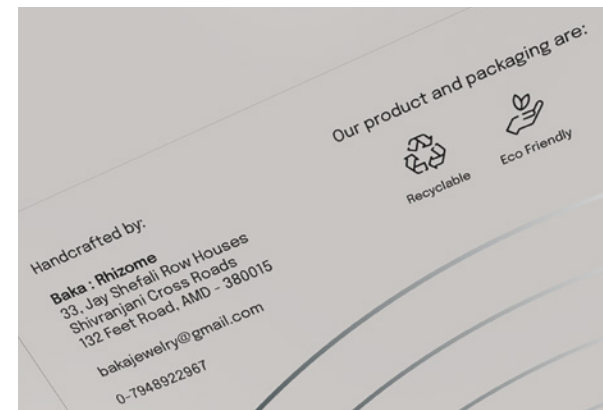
Our product and packaging are:

Recyclable

Eco Friendly

Handcrafted by:

Baka : Rhizome
33, Jay Shefali Row Houses
Shivranjani Cross Roads
132 Feet Road, AMD - 380015

bakajewelry@gmail.com

0-7948922967